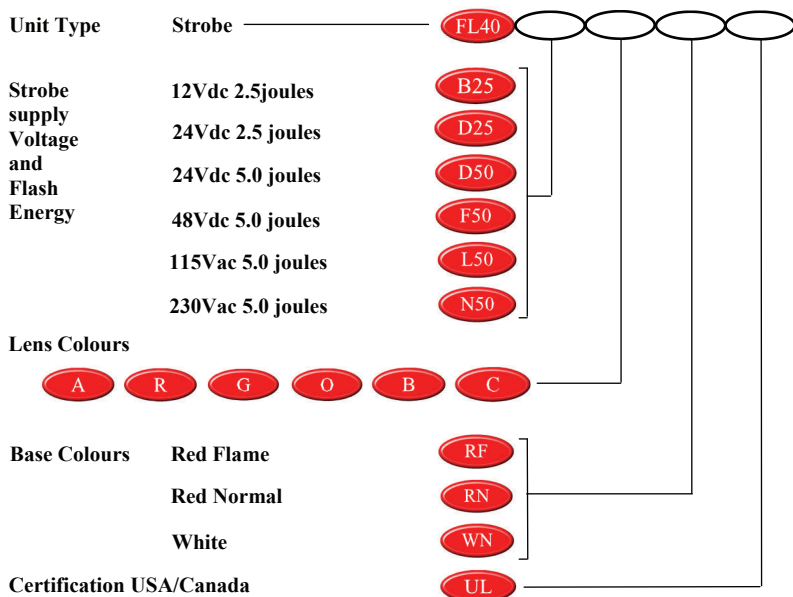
Unit Type Strobe FL40

Strobe supply Voltage and Flash Energy
12Vdc 2.5joules B25
24Vdc 2.5 joules D25
24Vdc 5.0 joules D50
48Vdc 5.0 joules F50
115Vac 5.0 joules L50
230Vac 5.0 joules N50

Lens Colours
A R G O B C

Base Colours
Red Flame RF
Red Normal RN
White WN

Certification USA/Canada UL